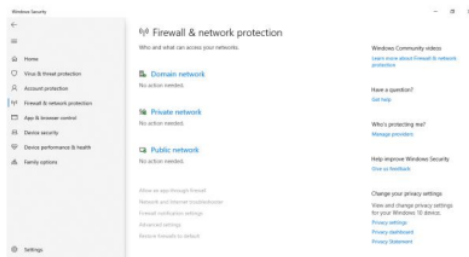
Windows Security

Home
Virus & threat protection
Account protection
Firewall & network protection
App & browser control
Device security
Device performance & health
Family options

Settings

Firewall & network protection
Who and what can access your networks.

Domain network
No action needed.

Private network
No action needed.

Public network
No action needed.

Allow an app through firewall
Network and Internet troubleshooter
Firewall notification settings
Advanced settings
Restore firewalls to default

Windows Community videos
Learn more about Firewall & network protection

Have a question?
Get help

Who's protecting me?
Manage providers

Help improve Windows Security
Give us feedback

Change your privacy settings
View and change privacy settings for your Windows 10 device.
Privacy settings
Privacy dashboard
Privacy Statement